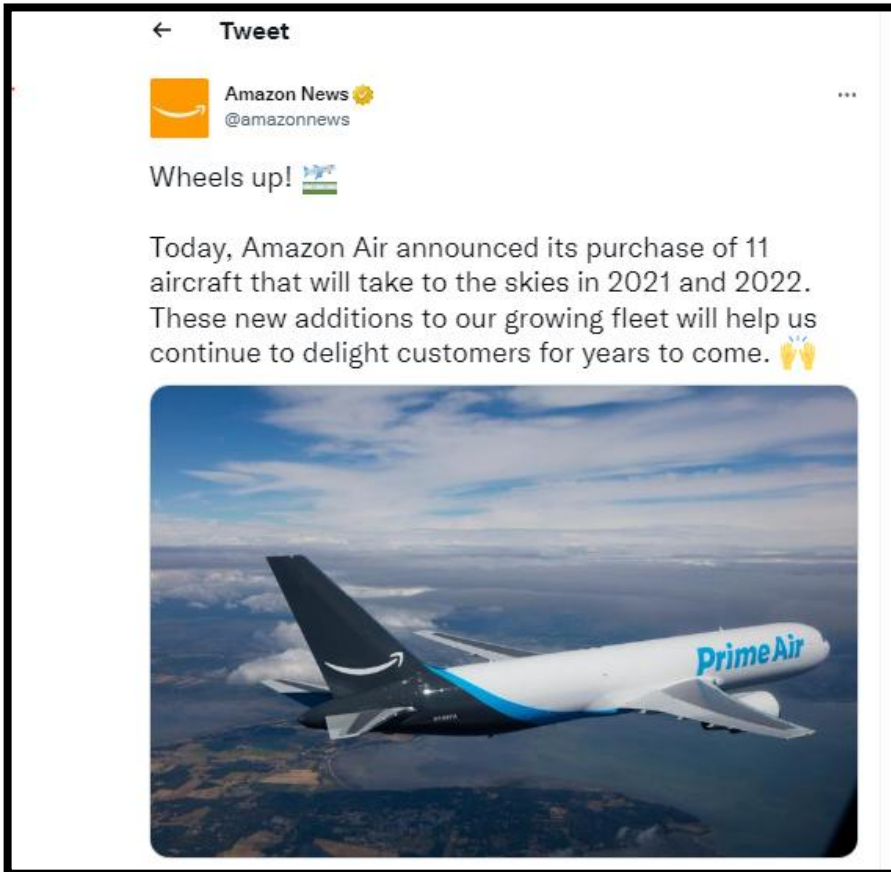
← Tweet

Amazon News
@amazonnews

...

Wheels up! 🛫

Today, Amazon Air announced its purchase of 11 aircraft that will take to the skies in 2021 and 2022. These new additions to our growing fleet will help us continue to delight customers for years to come. 🙌

Prime Air